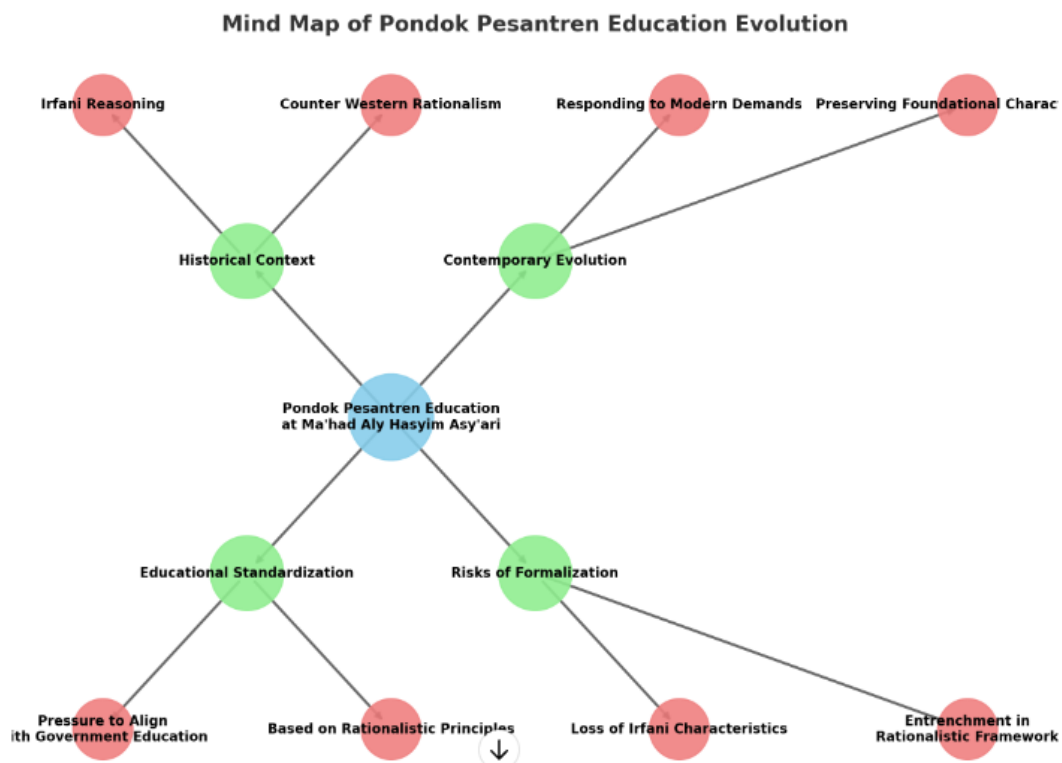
Mind Map of Pondok Pesantren Education Evolution

Irfani Reasoning

Counter Western Rationalism

Responding to Modern Demands

Preserving Foundational Charac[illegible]

Historical Context

Contemporary Evolution

Pondok Pesantren Education at Ma'had Aly Hasyim Asy'ari

Educational Standardization

Risks of Formalization

Pressure to Align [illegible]ith Government Education

Based on Rationalistic Principles

Loss of Irfani Characteristics

Entrenchment in Rationalistic Framework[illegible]